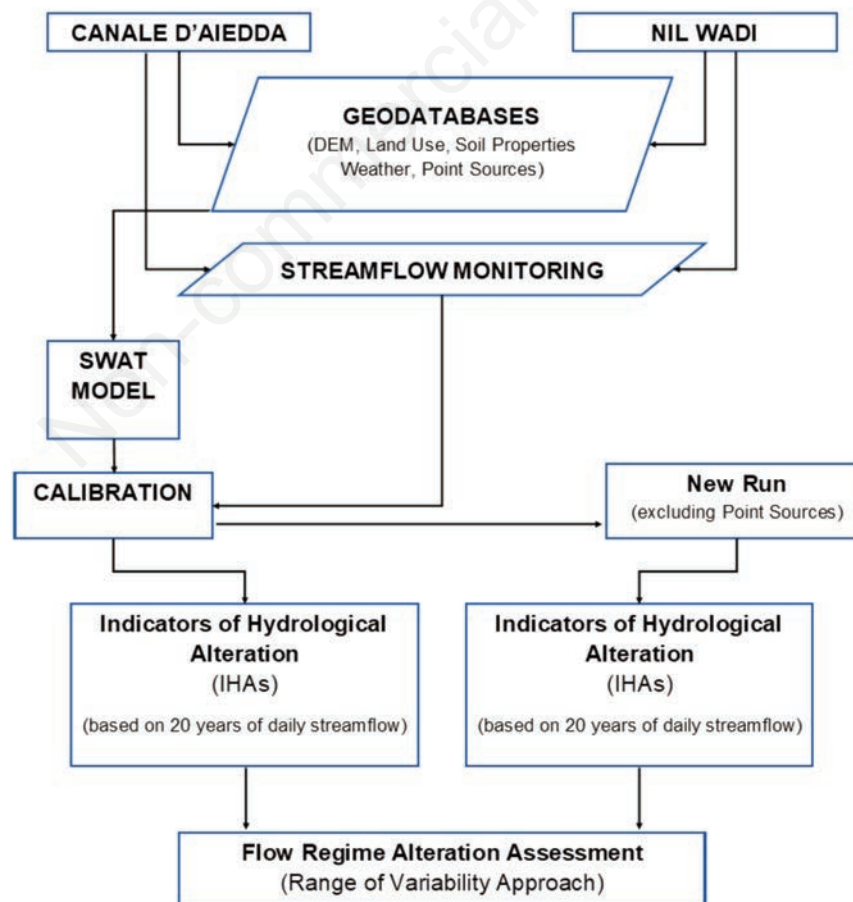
CANALE D'AIEDDA

NIL WADI

GEODATABASES
(DEM, Land Use, Soil Properties
Weather, Point Sources)

STREAMFLOW MONITORING

SWAT
MODEL

CALIBRATION

New Run
(excluding Point Sources)

Indicators of Hydrological Alteration
(IHAs)
(based on 20 years of daily streamflow)

Indicators of Hydrological Alteration
(IHAs)
(based on 20 years of daily streamflow)

Flow Regime Alteration Assessment
(Range of Variability Approach)

Non-commercial